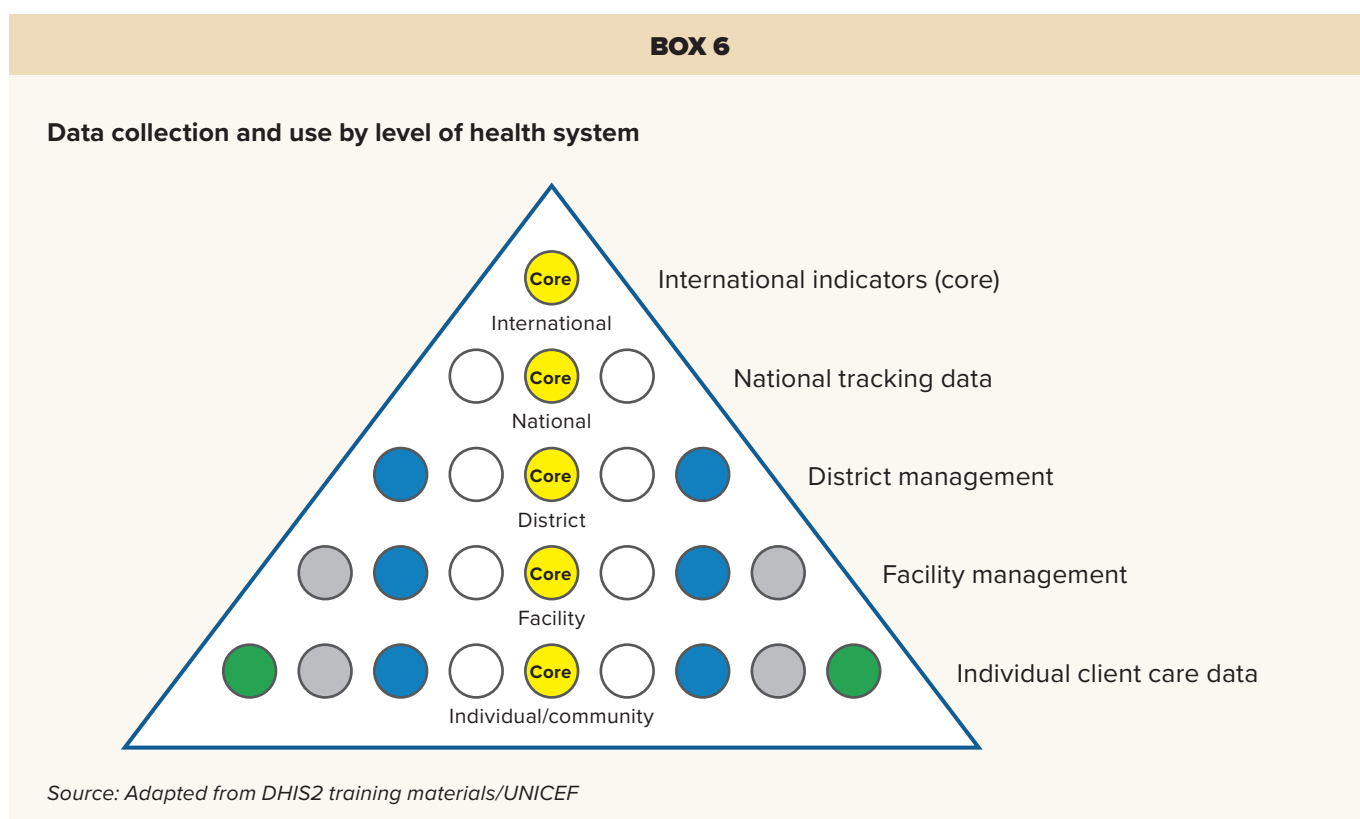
BOX 6

Data collection and use by level of health system

Core
International
International indicators (core)

Core
National
National tracking data

Core
District
District management

Core
Facility
Facility management

Core
Individual/community
Individual client care data

Source: Adapted from DHIS2 training materials/UNICEF